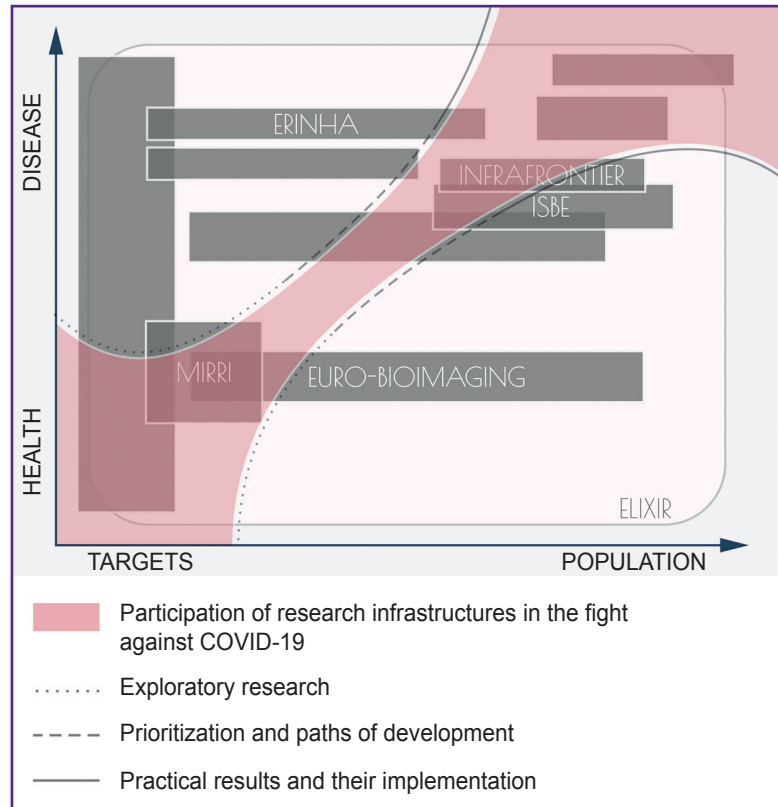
DISEASE

HEALTH

ERINHA

INFRAFRONTIER

ISBE

MIRRI

EURO-BIOIMAGING

ELIXIR

TARGETS

POPULATION

Participation of research infrastructures in the fight against COVID-19

Exploratory research

Prioritization and paths of development

Practical results and their implementation